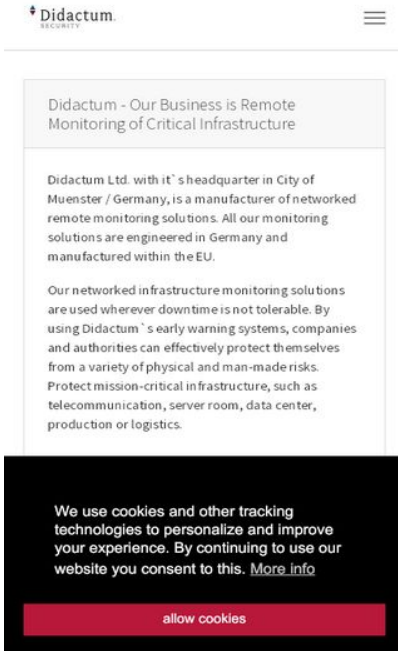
Didactum SECURITY

Didactum - Our Business is Remote Monitoring of Critical Infrastructure

Didactum Ltd. with it`s headquarter in City of Muenster / Germany, is a manufacturer of networked remote monitoring solutions. All our monitoring solutions are engineered in Germany and manufactured within the EU.

Our networked infrastructure monitoring solutions are used wherever downtime is not tolerable. By using Didactum`s early warning systems, companies and authorities can effectively protect themselves from a variety of physical and man-made risks. Protect mission-critical infrastructure, such as telecommunication, server room, data center, production or logistics.

We use cookies and other tracking technologies to personalize and improve your experience. By continuing to use our website you consent to this. More info

allow cookies